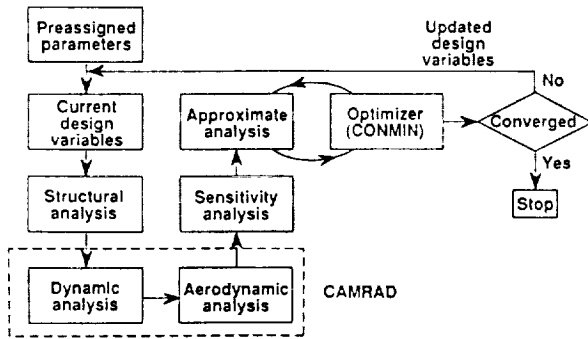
Preassigned parameters

Updated design variables

No

Current design variables

Approximate analysis

Optimizer (CONMIN)

Converged

Yes

Stop

Structural analysis

Sensitivity analysis

Dynamic analysis

Aerodynamic analysis

CAMRAD